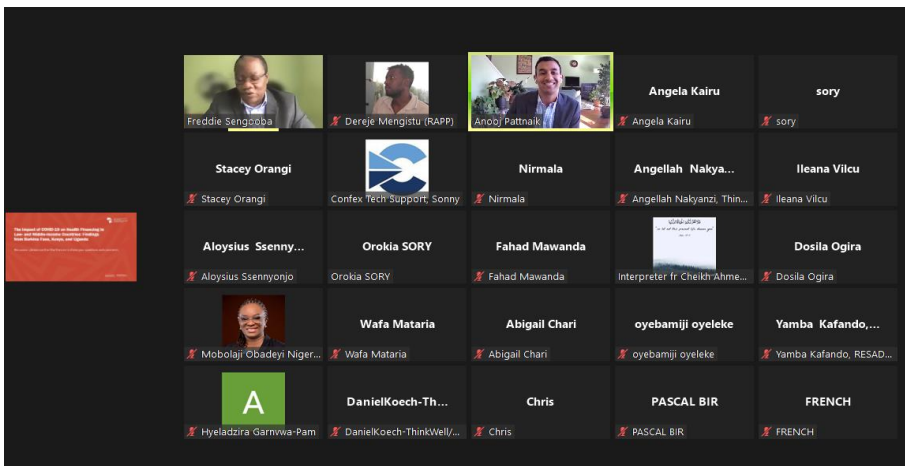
The Impact of COVID-19 on Health Financing in Low- and Middle-Income Countries: Findings from Burkina Faso, Kenya, and Uganda

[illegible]

Freddie Sengooba

Dereje Mengistu (RAPP)

Anooj Pattnaik

Angela Kairu

Angela Kairu

sory

sory

Stacey Orangi

Stacey Orangi

Confex Tech Support; Sonny

Nirmala

Nirmala

Angellah Nakya...

Angellah Nakyanzi, Thin...

Ileana Vilcu

Ileana Vilcu

Aloysius Ssenny...

Aloysius Ssennyonjo

Orokia SORY

Orokia SORY

Fahad Mawanda

Fahad Mawanda

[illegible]

Interpreter fr Cheikh Ahme...

Dosila Ogira

Dosila Ogira

Mobolaji Obadeyi Niger...

Wafa Mataria

Wafa Mataria

Abigail Chari

Abigail Chari

oyebamiji oyeleke

oyebamiji oyeleke

Yamba Kafando,...

Yamba Kafando, RESAD...

A

Hyeladzira Garnvwa-Pam

DanielKoech-Th...

DanielKoech-ThinkWell/...

Chris

Chris

PASCAL BIR

PASCAL BIR

FRENCH

FRENCH